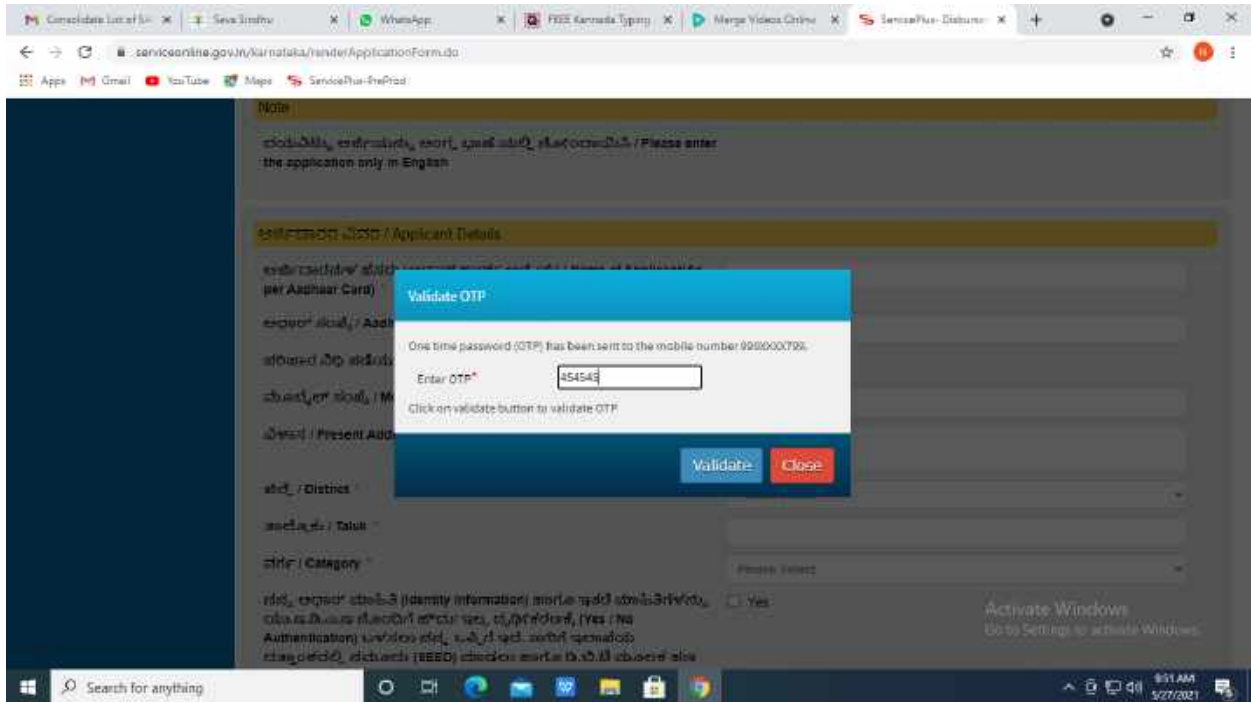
Consolidate List of S... | Seva Sindhu | WhatsApp | FREE Kannada Typing | Merge Videos Online | ServicePlus- Disburse

serviceonline.gov.in/karnataka/renderApplicationForm.do

Apps Gmail YouTube Maps ServicePlus-PreProd

Note

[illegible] / Please enter the application only in English

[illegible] / Applicant Details

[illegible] / Name of Applicant (As per Aadhaar Card)

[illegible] / Aadh

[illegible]

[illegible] / M

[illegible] / Present Add

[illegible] / District

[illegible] / Taluk

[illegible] / Category

Please Select

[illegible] (Identity Information) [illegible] (Yes / No Authentication) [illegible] (SEED) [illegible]

Yes

Validate OTP

One time password (OTP) has been sent to the mobile number 999XXXX799.

Enter OTP*

454543

Click on validate button to validate OTP

Validate

Close

Activate Windows
Go to Settings to activate Windows.

Search for anything

9:51 AM
5/27/2021